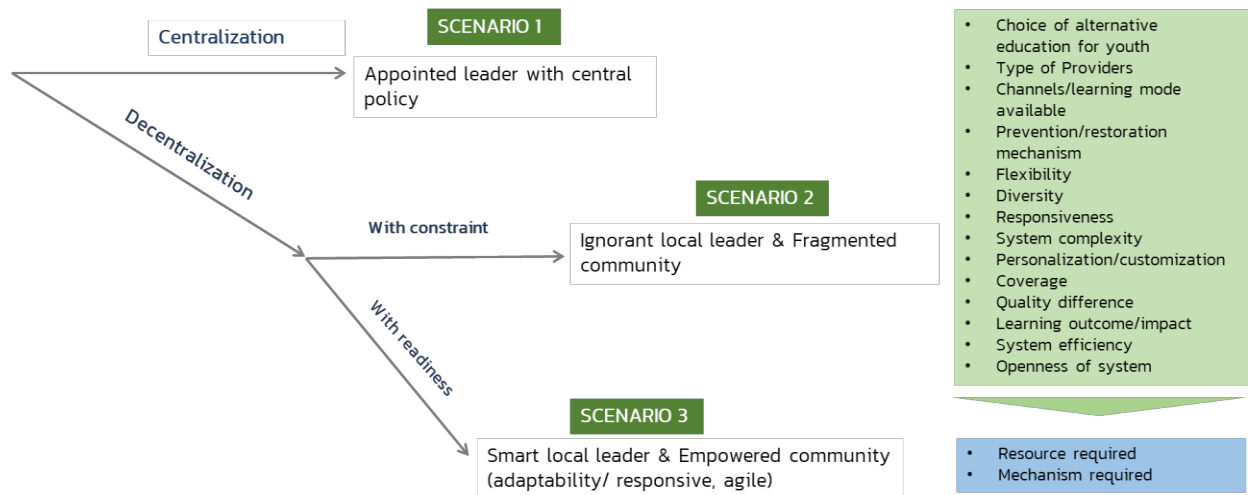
Centralization

SCENARIO 1

Appointed leader with central policy

Decentralization

SCENARIO 2

With constraint

Ignorant local leader & Fragmented community

With readiness

SCENARIO 3

Smart local leader & Empowered community (adaptability/ responsive, agile)

- Choice of alternative education for youth
- Type of Providers
- Channels/learning mode available
- Prevention/restoration mechanism
- Flexibility
- Diversity
- Responsiveness
- System complexity
- Personalization/customization
- Coverage
- Quality difference
- Learning outcome/impact
- System efficiency
- Openness of system

- Resource required
- Mechanism required